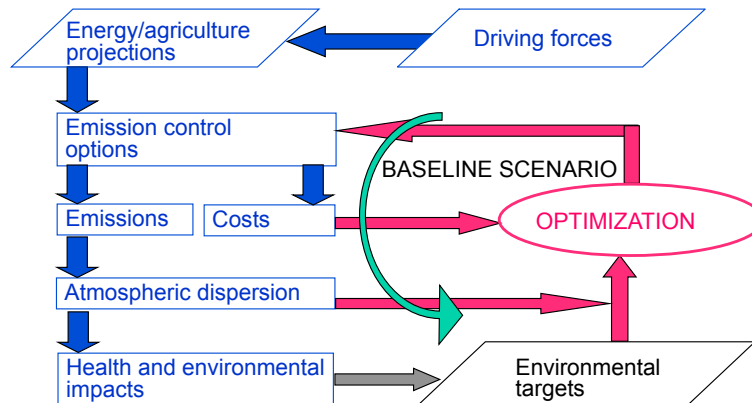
Energy/agriculture projections

Driving forces

Emission control options

BASELINE SCENARIO

Emissions

Costs

OPTIMIZATION

Atmospheric dispersion

Health and environmental impacts

Environmental targets